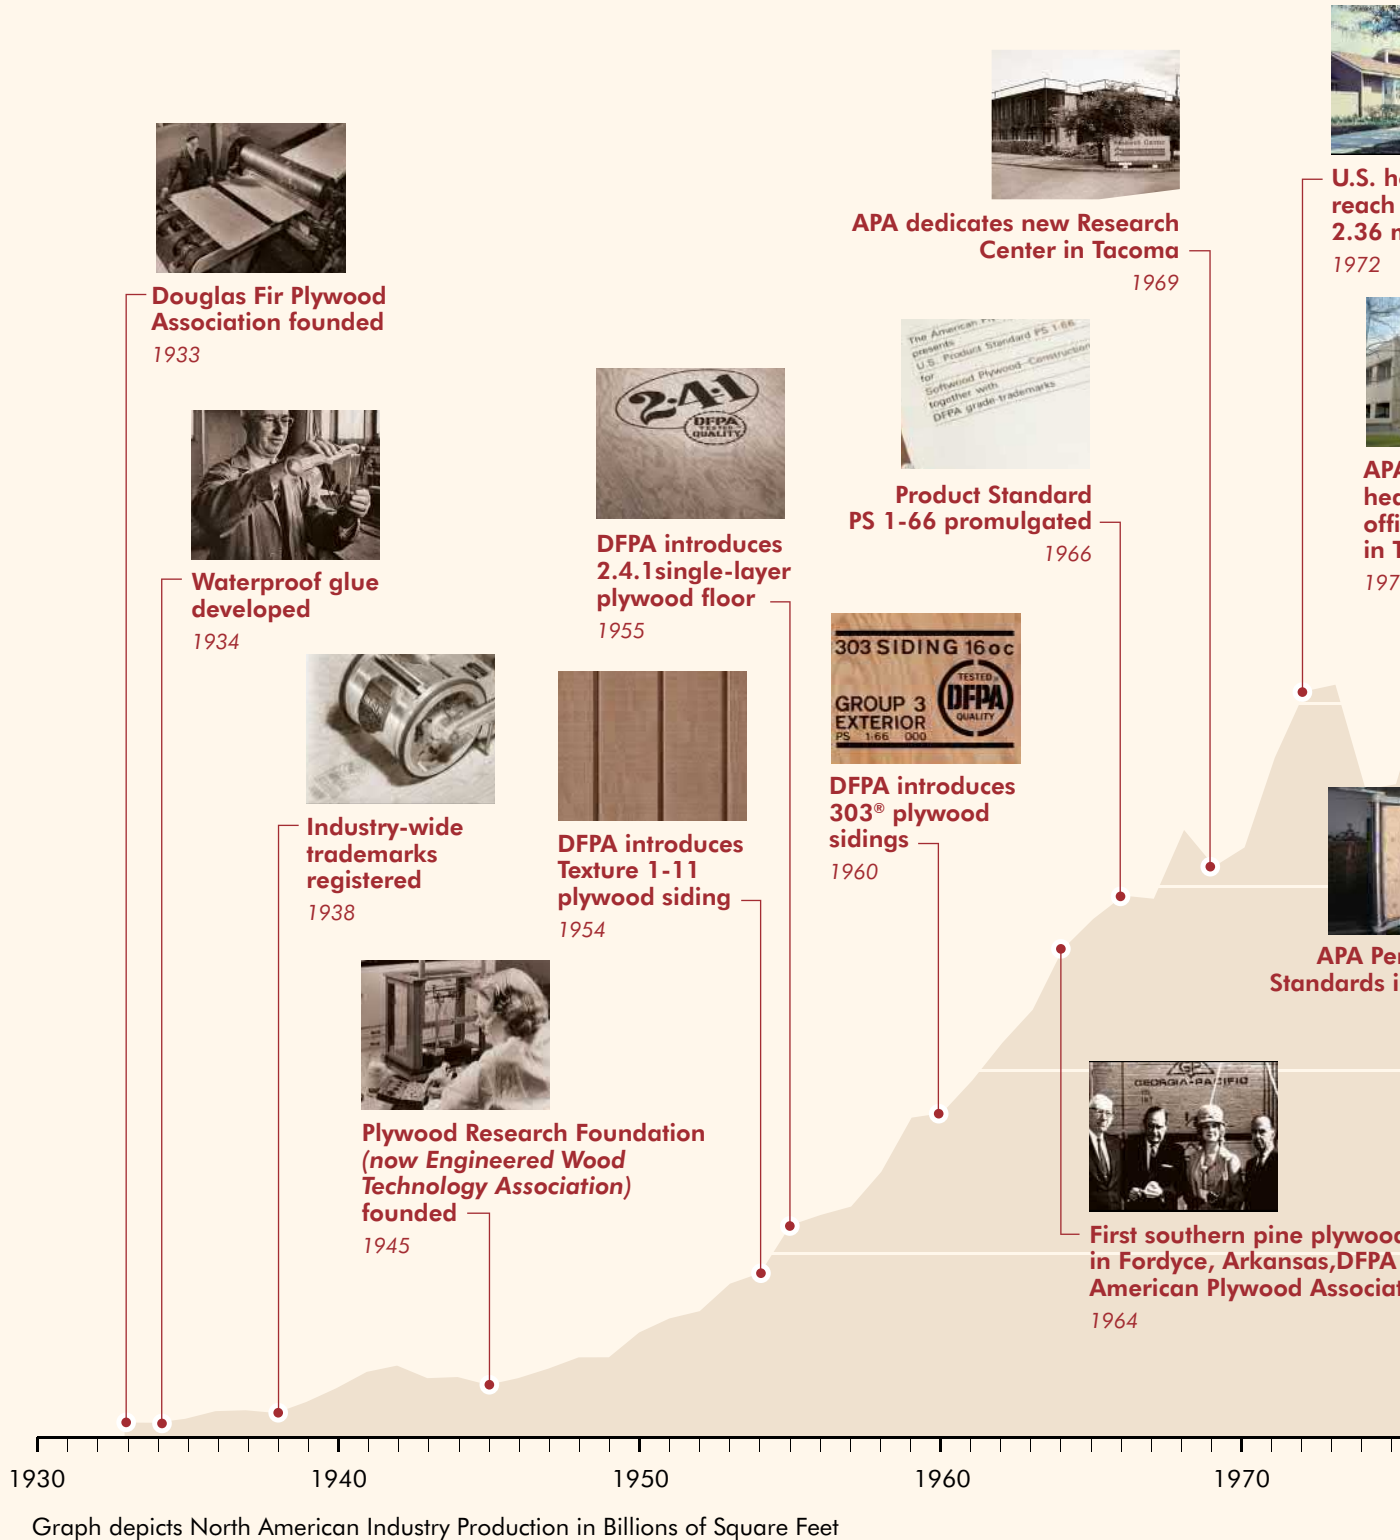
Douglas Fir Plywood Association founded
1933

Waterproof glue developed
1934

Industry-wide trademarks registered
1938

Plywood Research Foundation (now Engineered Wood Technology Association) founded
1945

2·4·1 DFPA TESTED QUALITY

DFPA introduces 2.4.1single-layer plywood floor
1955

DFPA introduces Texture 1-11 plywood siding
1954

APA dedicates new Research Center in Tacoma
1969

The American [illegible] presents U.S. Product Standard PS 1-66 for Softwood Plywood-Construction together with DFPA grade-trademarks

Product Standard PS 1-66 promulgated
1966

303 SIDING 16oc GROUP 3 EXTERIOR PS 1-66 000 TESTED DFPA QUALITY

DFPA introduces 303® plywood sidings
1960

U.S. h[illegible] reach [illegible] 2.36 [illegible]
1972

APA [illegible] hea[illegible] offi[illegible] in T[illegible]
197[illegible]

APA Per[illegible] Standards i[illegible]

GEORGIA-PACIFIC

First southern pine plywoo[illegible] in Fordyce, Arkansas,DFPA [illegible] American Plywood Associat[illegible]
1964

1930
1940
1950
1960
1970

Graph depicts North American Industry Production in Billions of Square Feet